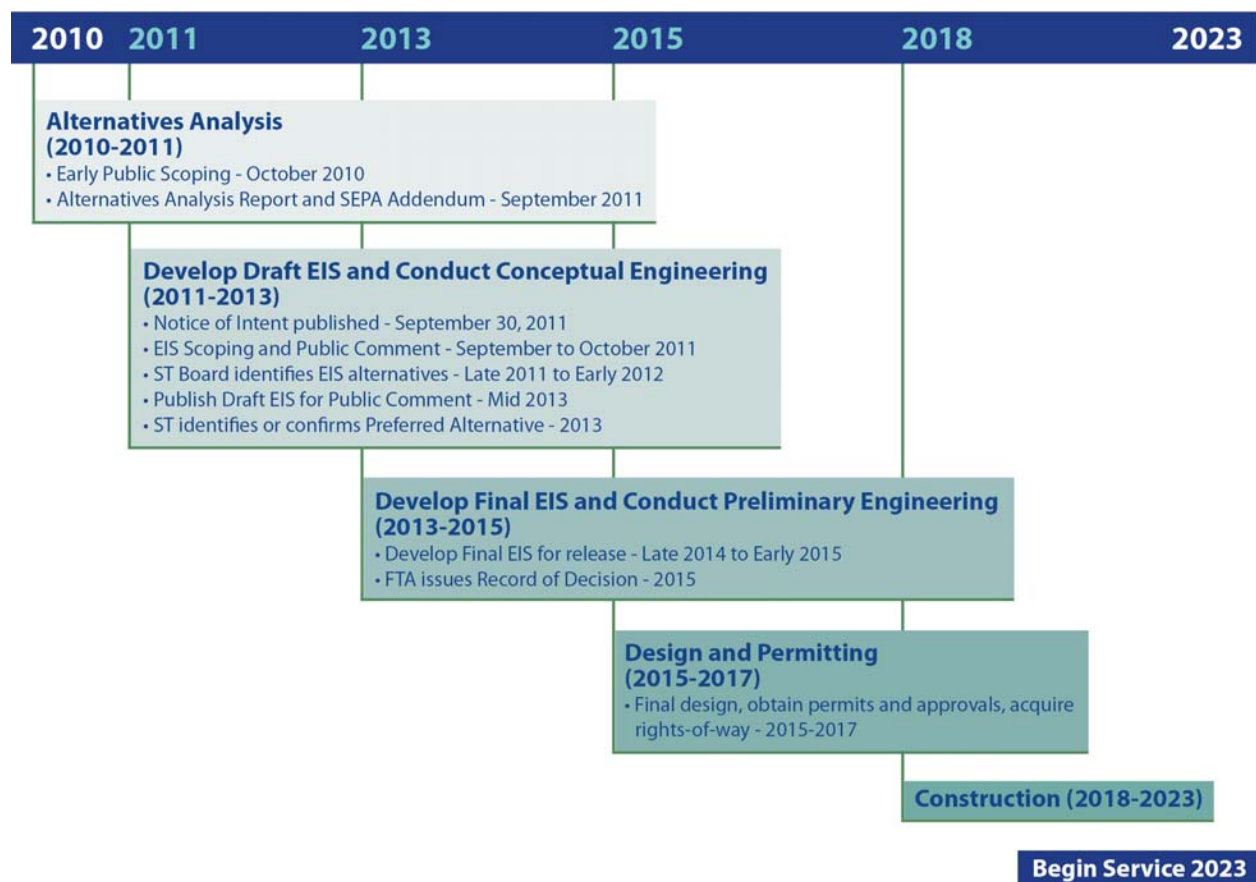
2010 2011 2013 2015 2018 2023

Alternatives Analysis (2010-2011)
• Early Public Scoping - October 2010
• Alternatives Analysis Report and SEPA Addendum - September 2011

Develop Draft EIS and Conduct Conceptual Engineering (2011-2013)
• Notice of Intent published - September 30, 2011
• EIS Scoping and Public Comment - September to October 2011
• ST Board identifies EIS alternatives - Late 2011 to Early 2012
• Publish Draft EIS for Public Comment - Mid 2013
• ST identifies or confirms Preferred Alternative - 2013

Develop Final EIS and Conduct Preliminary Engineering (2013-2015)
• Develop Final EIS for release - Late 2014 to Early 2015
• FTA issues Record of Decision - 2015

Design and Permitting (2015-2017)
• Final design, obtain permits and approvals, acquire rights-of-way - 2015-2017

Construction (2018-2023)

Begin Service 2023